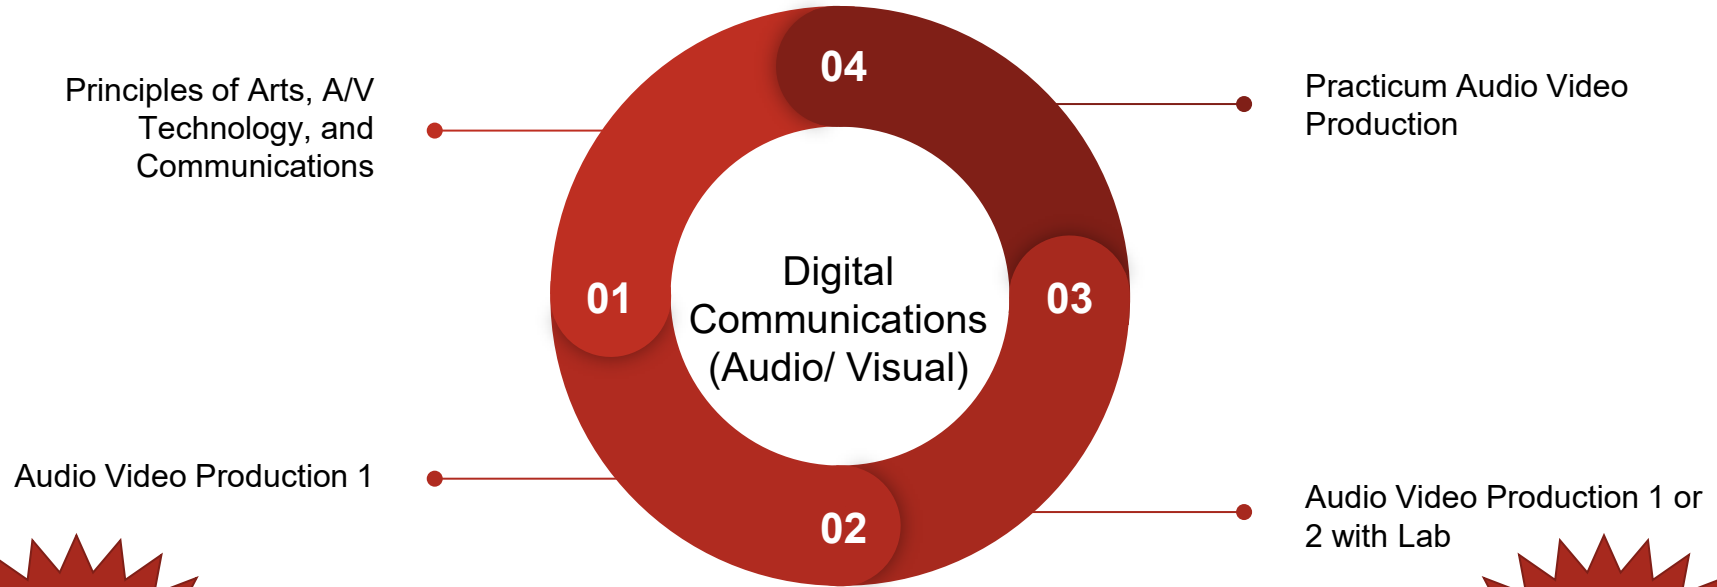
Principles of Arts, A/V Technology, and Communications

Audio Video Production 1

04

01

Digital Communications (Audio/ Visual)

03

02

Practicum Audio Video Production

Audio Video Production 1 or 2 with Lab